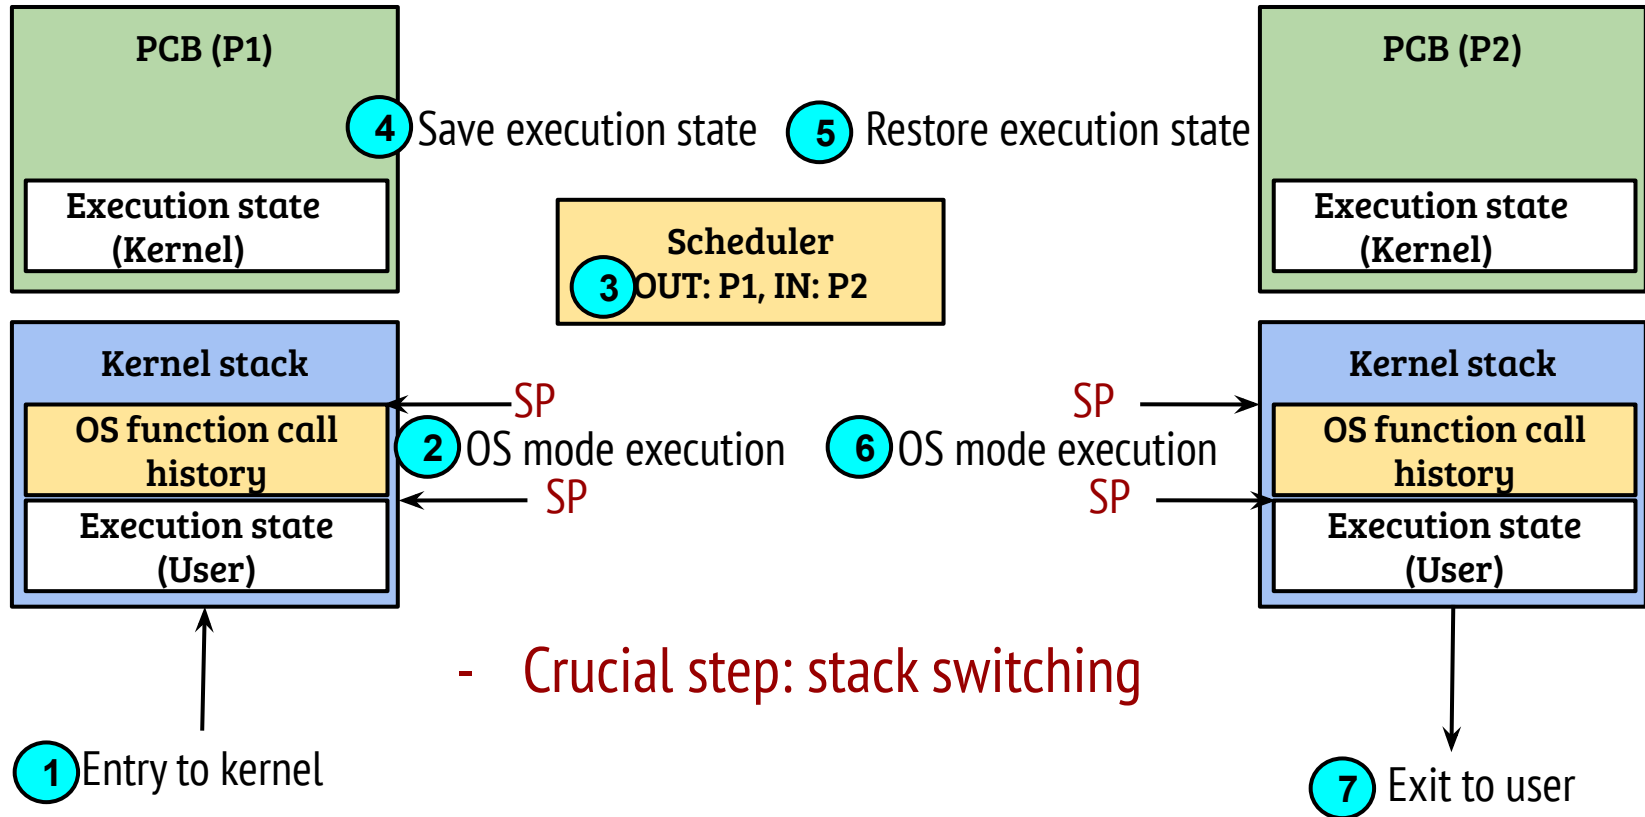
PCB (P1)

4 Save execution state

5 Restore execution state

PCB (P2)

Execution state (Kernel)

Scheduler
3 OUT: P1, IN: P2

Execution state (Kernel)

Kernel stack

OS function call history

Execution state (User)

SP

2 OS mode execution

SP

SP

6 OS mode execution

SP

Kernel stack

OS function call history

Execution state (User)

- Crucial step: stack switching

1 Entry to kernel

7 Exit to user